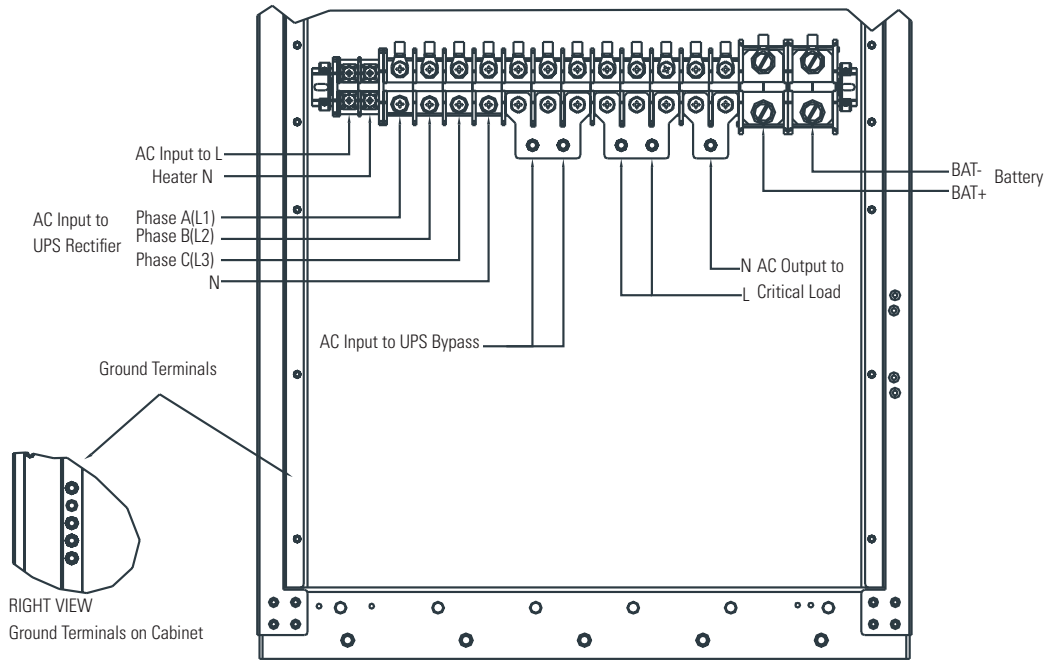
AC Input to L
Heater N

AC Input to UPS Rectifier
Phase A(L1)
Phase B(L2)
Phase C(L3)
N

BAT-
BAT+
Battery

N AC Output to
L Critical Load

AC Input to UPS Bypass

Ground Terminals

RIGHT VIEW
Ground Terminals on Cabinet